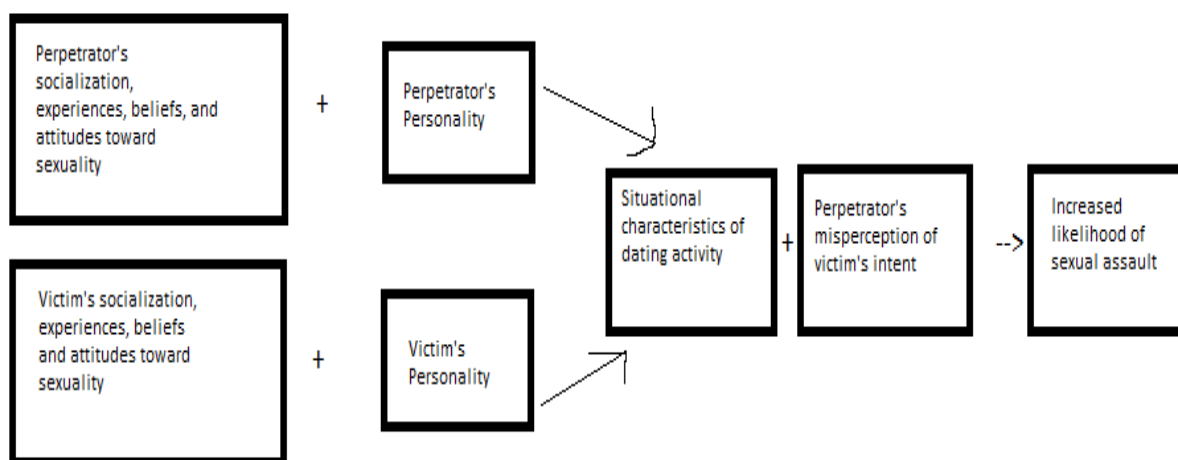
Perpetrator's socialization, experiences, beliefs, and attitudes toward sexuality

+

Perpetrator's Personality

Victim's socialization, experiences, beliefs and attitudes toward sexuality

+

Victim's Personality

Situational characteristics of dating activity

+

Perpetrator's misperception of victim's intent

-->

Increased likelihood of sexual assault